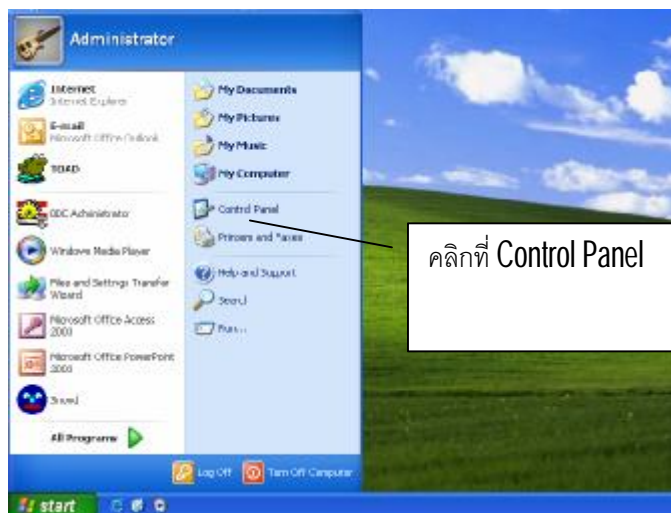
Administrator

Internet
Internet Explorer

E-mail
Microsoft Office Outlook

TOAD

ODC Administrator

Windows Media Player

Files and Settings Transfer Wizard

Microsoft Office Access 2003

Microsoft Office PowerPoint 2003

Sound

All Programs

My Documents

My Pictures

My Music

My Computer

Control Panel

Printers and Faxes

Help and Support

Search

Run...

คลิกที่ Control Panel

Log Off

Turn Off Computer

start